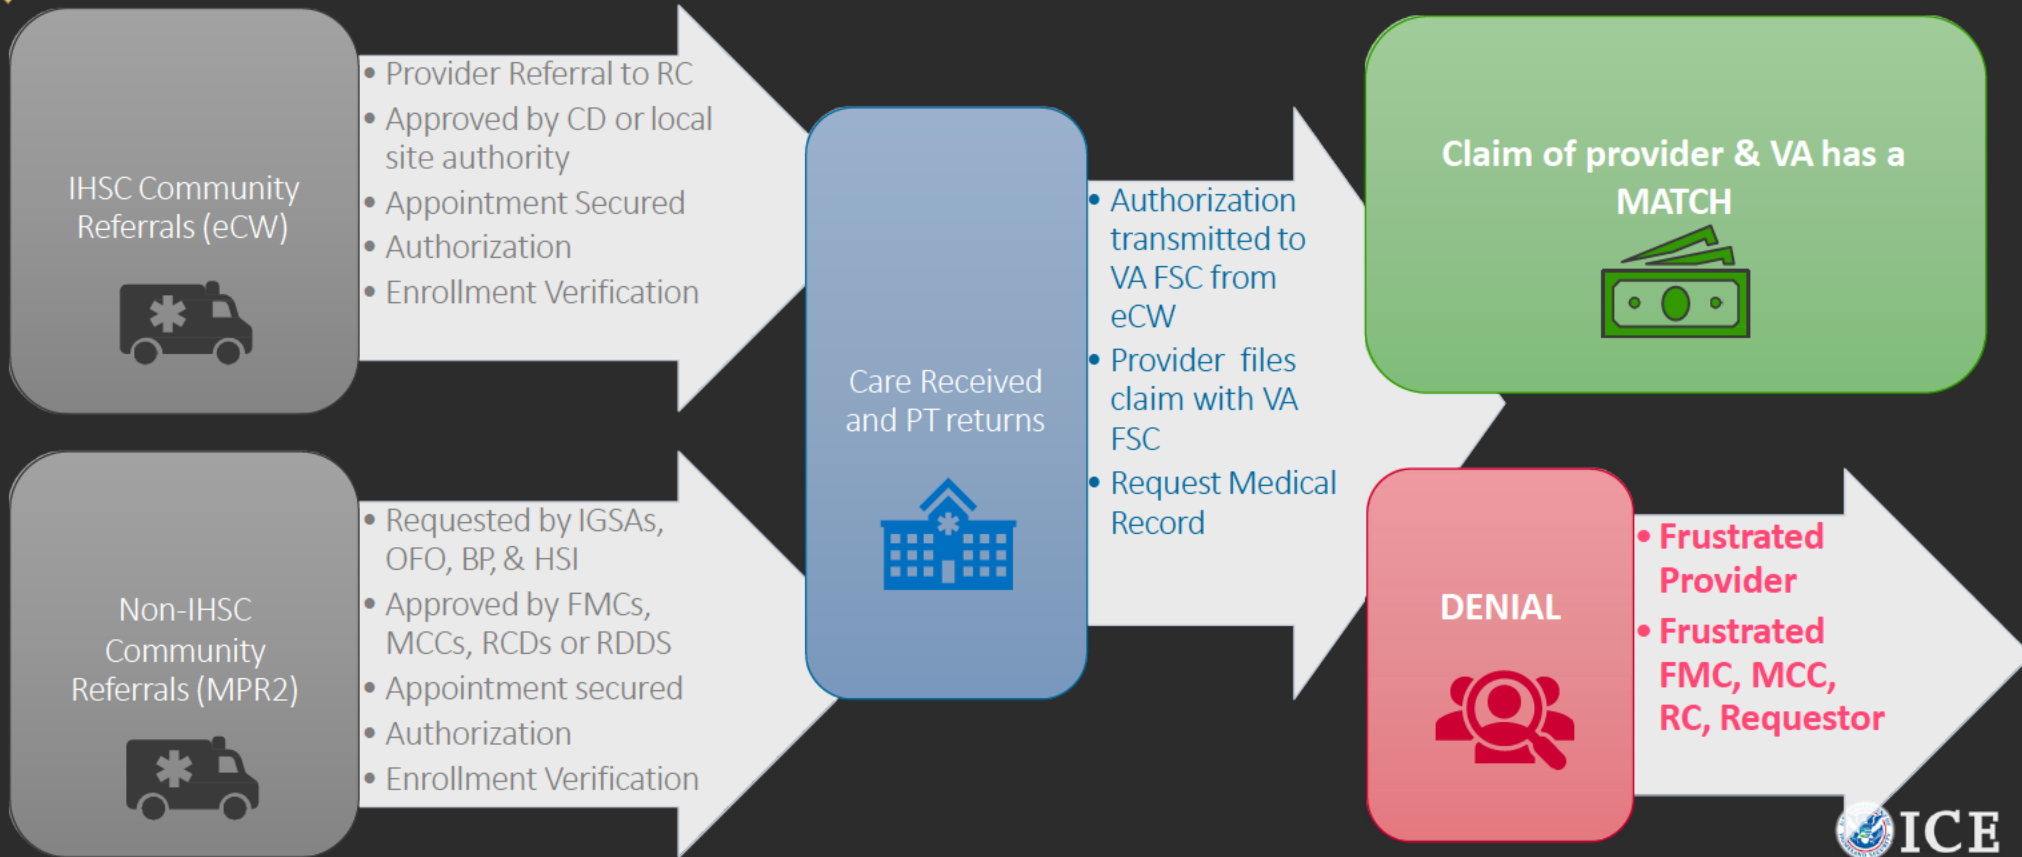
IHSC Community Referrals (eCW)

• Provider Referral to RC
• Approved by CD or local site authority
• Appointment Secured
• Authorization
• Enrollment Verification

Non-IHSC Community Referrals (MPR2)

• Requested by IGSAs, OFO, BP, & HSI
• Approved by FMCs, MCCs, RCDs or RDDS
• Appointment secured
• Authorization
• Enrollment Verification

Care Received and PT returns

• Authorization transmitted to VA FSC from eCW
• Provider files claim with VA FSC
• Request Medical Record

Claim of provider & VA has a MATCH

DENIAL

• Frustrated Provider
• Frustrated FMC, MCC, RC, Requestor

ICE